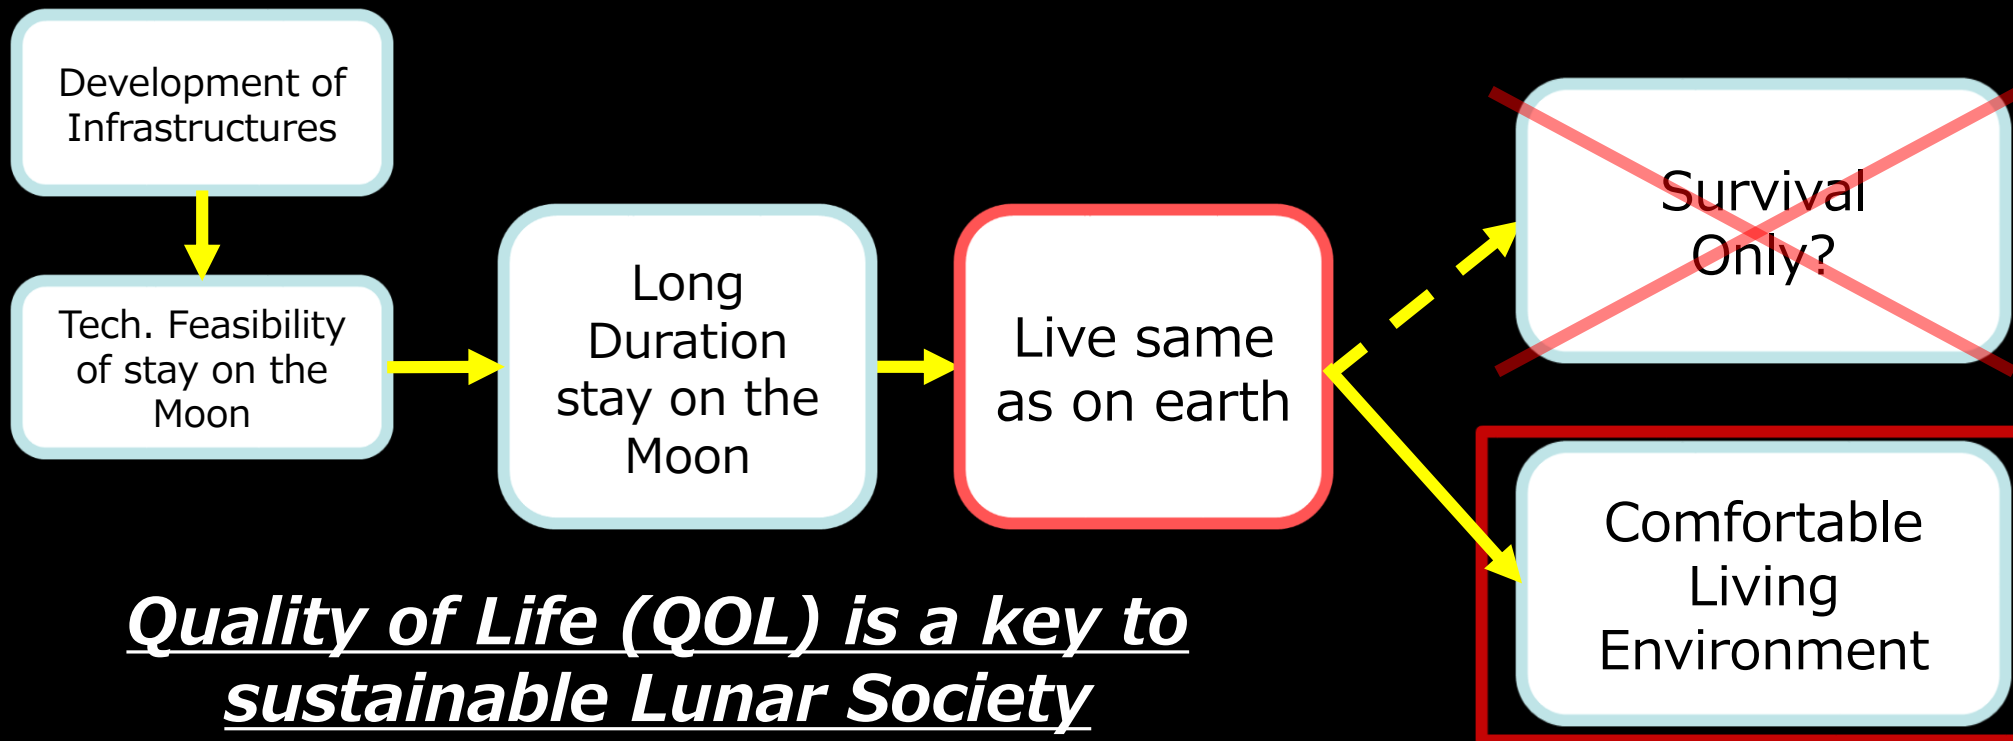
Development of Infrastructures

Tech. Feasibility of stay on the Moon

Long Duration stay on the Moon

Live same as on earth

Survival Only?

Comfortable Living Environment

Quality of Life (QOL) is a key to sustainable Lunar Society